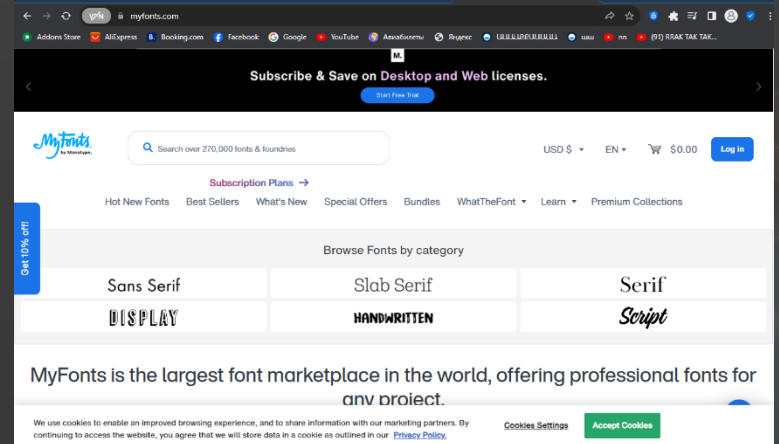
myfonts.com

Addons Store AliExpress Booking.com Facebook Google YouTube Авиабилеты Яндекс ШШШШШШШШ шш пп (91) ВRAK TAK TAK...

M.

Subscribe & Save on Desktop and Web licenses.

Start Free Trial

MyFonts by Monotype.

Search over 270,000 fonts & foundries

USD $ EN $0.00 Log in

Subscription Plans →

Hot New Fonts Best Sellers What's New Special Offers Bundles WhatTheFont Learn Premium Collections

Get 10% off!

Browse Fonts by category

| Sans Serif | Slab Serif | Serif |
|---|---|---|
| DISPLAY | HANDWRITTEN | Script |

MyFonts is the largest font marketplace in the world, offering professional fonts for any project.

We use cookies to enable an improved browsing experience, and to share information with our marketing partners. By continuing to access the website, you agree that we will store data in a cookie as outlined in our Privacy Policy.

Cookies Settings Accept Cookies